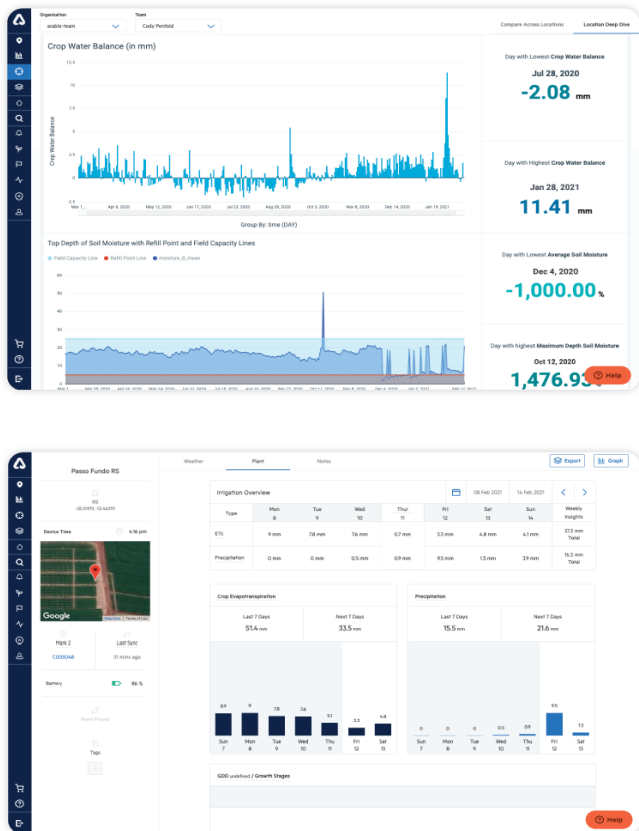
Organisation
arable-team
Team
Cody Penfold
Compare Across Locations
Location Deep Dive

Crop Water Balance (in mm)
Crop Water Balance
12.5
10
7.5
5
2.5
0
-2.5
Apr 6, 2020
May 12, 2020
Jun 17, 2020
Jul 23, 2020
Aug 28, 2020
Oct 3, 2020
Nov 8, 2020
Dec 14, 2020
Jan 19, 2021
Group By: time (DAY)

Day with Lowest Crop Water Balance
Jul 28, 2020
-2.08 mm

Day with Highest Crop Water Balance
Jan 28, 2021
11.41 mm

Top Depth of Soil Moisture with Refill Point and Field Capacity Lines
Field Capacity Line
Refill Point Line
moisture_0_mean
60
50
40
30
20
10
0
Mar 1
Mar 28, 2020
Apr 23, 2020
May 20, 2020
Jun 16, 2020
Jul 13, 2020
Aug 9, 2020
Sep 5, 2020
Oct 17, 2020
Nov 13, 2020
Dec 9, 2020
Jan 5, 2021
Feb 12, 2021

Day with Lowest Average Soil Moisture
Dec 4, 2020
-1,000.00 %

Day with highest Maximum Depth Soil Moisture
Oct 12, 2020
1,476.93
Help

Passo Fundo RS
RS
-28.20919, -52.44295
Device Time
4:16 pm
Google
Mark 2
C005048
Last Sync
51 mins ago
Battery
86 %
Water Pushed
Tags

Weather
Plant
Notes
Export
Graph

Irrigation Overview
08 Feb 2021
14 Feb 2021

| Type | Mon 8 | Tue 9 | Wed 10 | Thur 11 | Fri 12 | Sat 13 | Sun 14 | Weekly Insights |
|---|---|---|---|---|---|---|---|---|
| ETc | 9 mm | 7.8 mm | 7.6 mm | 3.7 mm | 3.3 mm | 4.8 mm | 4.1 mm | 37.3 mm Total |
| Precipitation | 0 mm | 0 mm | 0.5 mm | 0.9 mm | 9.5 mm | 1.5 mm | 3.9 mm | 16.3 mm Total |

Crop Evapotranspiration
Last 7 Days
51.4 mm
Next 7 Days
33.5 mm
8.9
9
7.8
7.6
5.1
3.3
4.8
Sun 7
Mon 8
Tue 9
Wed 10
Thu 11
Fri 12
Sat 13

Precipitation
Last 7 Days
15.5 mm
Next 7 Days
21.6 mm
0
0
0
0.5
0.9
9.5
1.1
Sun 7
Mon 8
Tue 9
Wed 10
Thu 11
Fri 12
Sat 13

GDD undefined / Growth Stages
Help